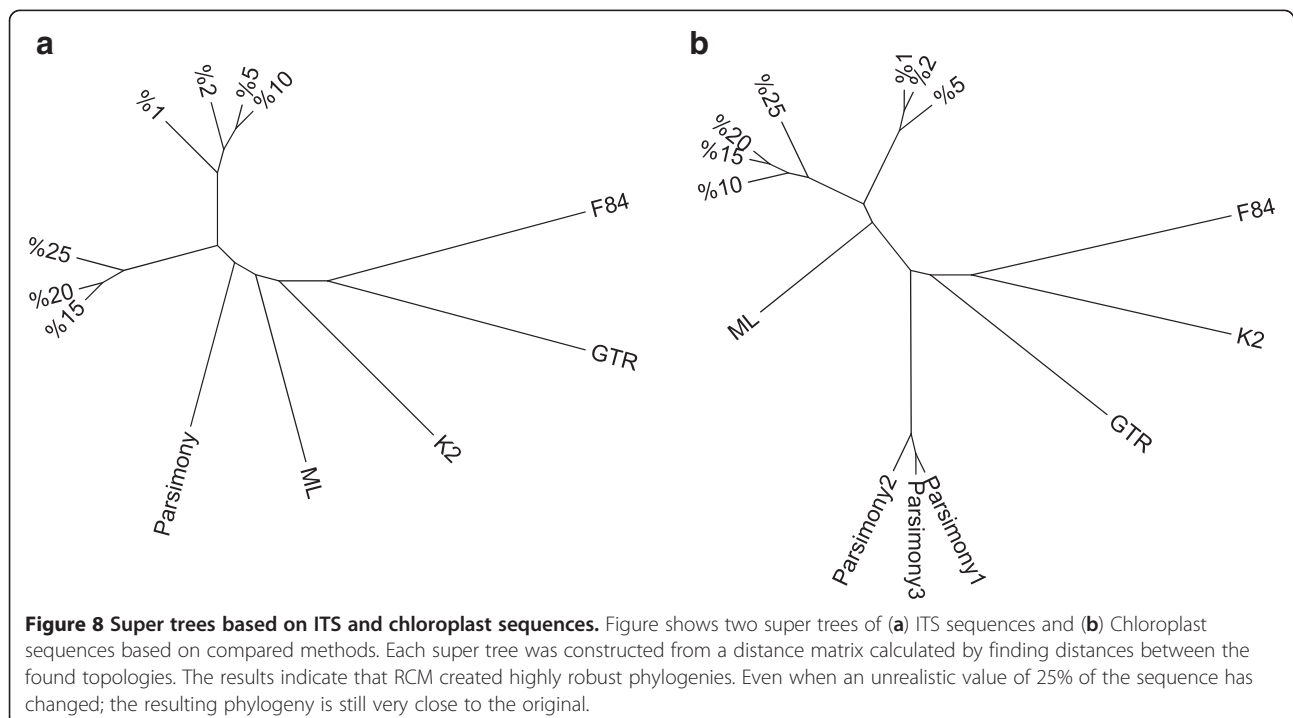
a

%1

%2

%5

%10

F84

%25

%20

%15

GTR

Parsimony

ML

K2

b

%25

%1

%2

%5

%20

%15

%10

F84

ML

K2

GTR

Parsimony2

Parsimony3

Parsimony1

**Figure 8 Super trees based on ITS and chloroplast sequences.** Figure shows two super trees of (**a**) ITS sequences and (**b**) Chloroplast sequences based on compared methods. Each super tree was constructed from a distance matrix calculated by finding distances between the found topologies. The results indicate that RCM created highly robust phylogenies. Even when an unrealistic value of 25% of the sequence has changed; the resulting phylogeny is still very close to the original.